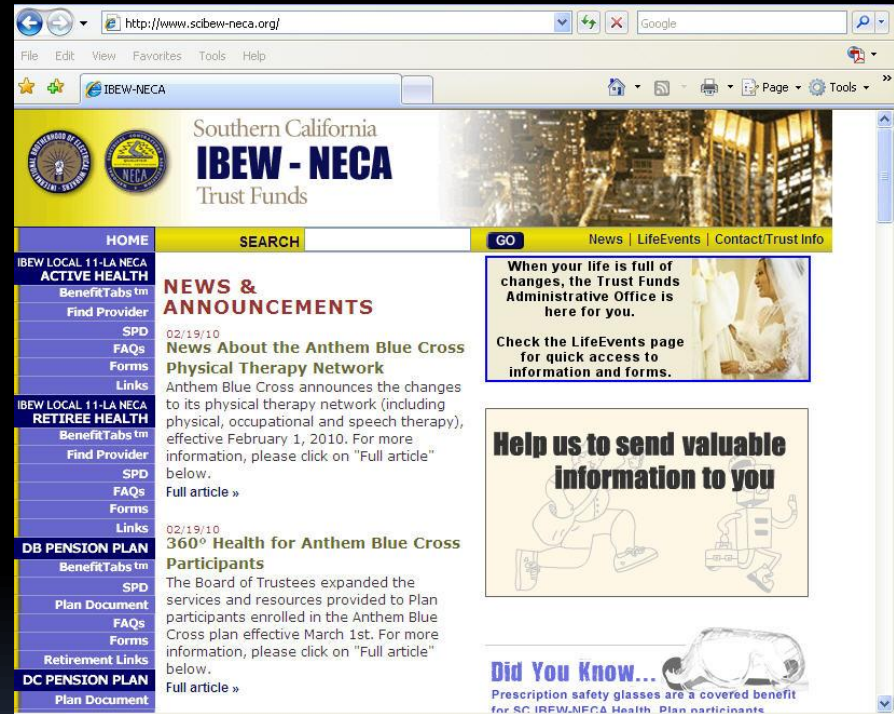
http://www.scibew-neca.org/

Google

File Edit View Favorites Tools Help

IBEW-NECA

Page Tools

Southern California
IBEW - NECA
Trust Funds

HOME
SEARCH
GO
News | LifeEvents | Contact/Trust Info

IBEW LOCAL 11-LA NECA
ACTIVE HEALTH
BenefitTabs tm
Find Provider
SPD
FAQs
Forms
Links
IBEW LOCAL 11-LA NECA
RETIREE HEALTH
BenefitTabs tm
Find Provider
SPD
FAQs
Forms
Links
DB PENSION PLAN
BenefitTabs tm
SPD
Plan Document
FAQs
Forms
Retirement Links
DC PENSION PLAN
Plan Document

NEWS & ANNOUNCEMENTS

02/19/10
News About the Anthem Blue Cross Physical Therapy Network
Anthem Blue Cross announces the changes to its physical therapy network (including physical, occupational and speech therapy), effective February 1, 2010. For more information, please click on "Full article" below.
Full article »

02/19/10
360° Health for Anthem Blue Cross Participants
The Board of Trustees expanded the services and resources provided to Plan participants enrolled in the Anthem Blue Cross plan effective March 1st. For more information, please click on "Full article" below.
Full article »

When your life is full of changes, the Trust Funds Administrative Office is here for you.

Check the LifeEvents page for quick access to information and forms.

Help us to send valuable information to you

Did You Know...
Prescription safety glasses are a covered benefit for SC IBEW-NECA Health Plan participants